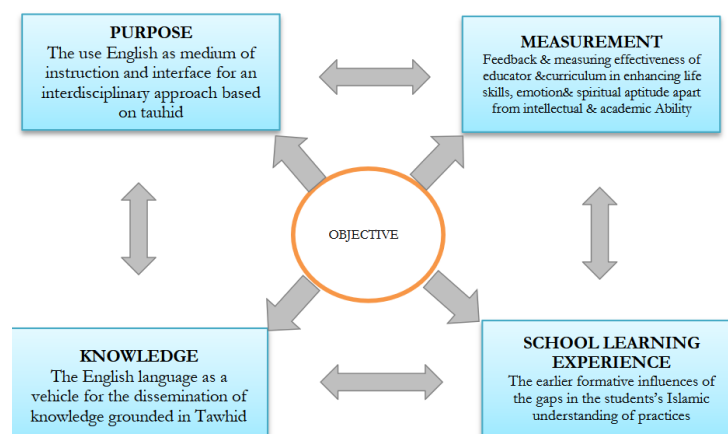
PURPOSE
The use English as medium of instruction and interface for an interdisciplinary approach based on tauhid

MEASUREMENT
Feedback & measuring effectiveness of educator &curriculum in enhancing life skills, emotion& spiritual aptitude apart from intellectual & academic Ability

OBJECTIVE

KNOWLEDGE
The English language as a vehicle for the dissemination of knowledge grounded in Tawhid

SCHOOL LEARNING EXPERIENCE
The earlier formative influences of the gaps in the students's Islamic understanding of practices